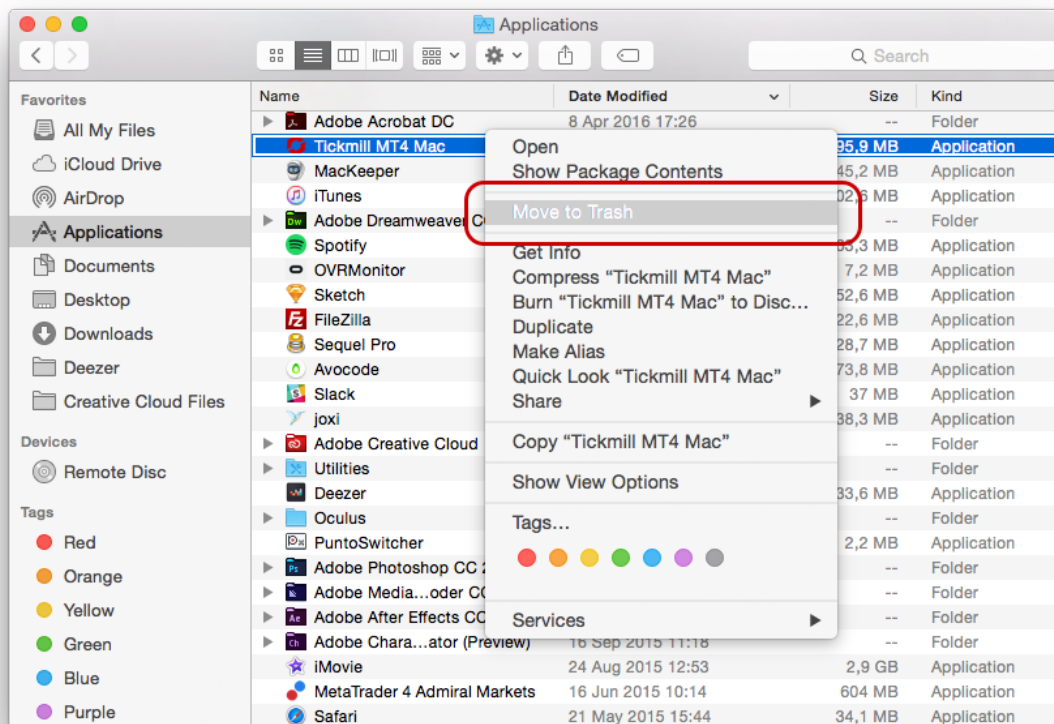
Applications

Search

Favorites
All My Files
iCloud Drive
AirDrop
Applications
Documents
Desktop
Downloads
Deezer
Creative Cloud Files

Devices
Remote Disc

Tags
Red
Orange
Yellow
Green
Blue
Purple

| Name | Date Modified | Size | Kind |
|---|---|---|---|
| Adobe Acrobat DC | 8 Apr 2016 17:26 | -- | Folder |
| Tickmill MT4 Mac | | 95,9 MB | Application |
| MacKeeper | | 45,2 MB | Application |
| iTunes | | 02,6 MB | Application |
| Adobe Dreamweaver C | | -- | Folder |
| Spotify | | 55,3 MB | Application |
| OVRMonitor | | 7,2 MB | Application |
| Sketch | | 52,6 MB | Application |
| FileZilla | | 22,6 MB | Application |
| Sequel Pro | | 28,7 MB | Application |
| Avocode | | 73,8 MB | Application |
| Slack | | 37 MB | Application |
| joxi | | 38,3 MB | Application |
| Adobe Creative Cloud | | -- | Folder |
| Utilities | | -- | Folder |
| Deezer | | 33,6 MB | Application |
| Oculus | | -- | Folder |
| PuntoSwitcher | | 2,2 MB | Application |
| Adobe Photoshop CC 2 | | -- | Folder |
| Adobe Media...oder CC | | -- | Folder |
| Adobe After Effects CC | | -- | Folder |
| Adobe Chara...ator (Preview) | 16 Sep 2015 11:18 | -- | Folder |
| iMovie | 24 Aug 2015 12:53 | 2,9 GB | Application |
| MetaTrader 4 Admiral Markets | 16 Jun 2015 10:14 | 604 MB | Application |
| Safari | 21 May 2015 15:44 | 34,1 MB | Application |

Open
Show Package Contents
Move to Trash
Get Info
Compress “Tickmill MT4 Mac”
Burn “Tickmill MT4 Mac” to Disc...
Duplicate
Make Alias
Quick Look “Tickmill MT4 Mac”
Share
Copy “Tickmill MT4 Mac”
Show View Options
Tags...
Services